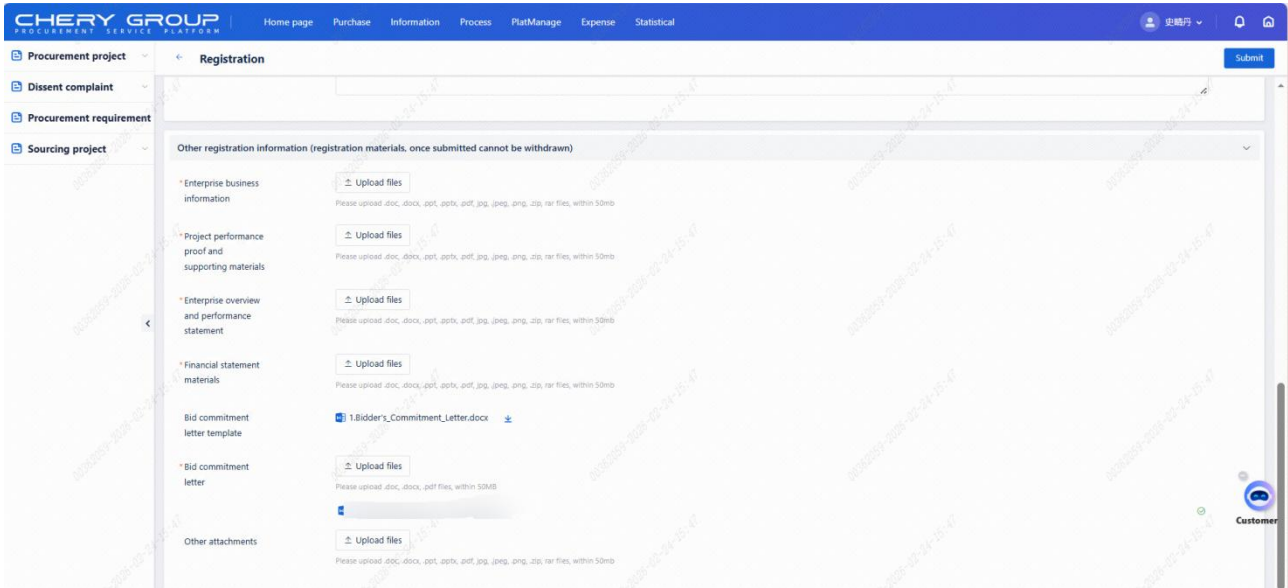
CHERY GROUP
PROCUREMENT SERVICE PLATFORM

Home page Purchase Information Process PlatManage Expense Statistical

史晓丹

Procurement project
Dissent complaint
Procurement requirement
Sourcing project

Registration

Submit

Other registration information (registration materials, once submitted cannot be withdrawn)

* Enterprise business information
Upload files
Please upload .doc, .docx, .ppt, .pptx, .pdf, .jpg, .jpeg, .png, .zip, .rar files, within 50mb

* Project performance proof and supporting materials
Upload files
Please upload .doc, .docx, .ppt, .pptx, .pdf, .jpg, .jpeg, .png, .zip, .rar files, within 50mb

* Enterprise overview and performance statement
Upload files
Please upload .doc, .docx, .ppt, .pptx, .pdf, .jpg, .jpeg, .png, .zip, .rar files, within 50mb

* Financial statement materials
Upload files
Please upload .doc, .docx, .ppt, .pptx, .pdf, .jpg, .jpeg, .png, .zip, .rar files, within 50mb

Bid commitment letter template
1.Bidder's_Commitment_Letter.docx

* Bid commitment letter
Upload files
Please upload .doc, .docx, .pdf files, within 50MB

Other attachments
Upload files
Please upload .doc, .docx, .ppt, .pptx, .pdf, .jpg, .jpeg, .png, .zip, .rar files, within 50mb

Customer